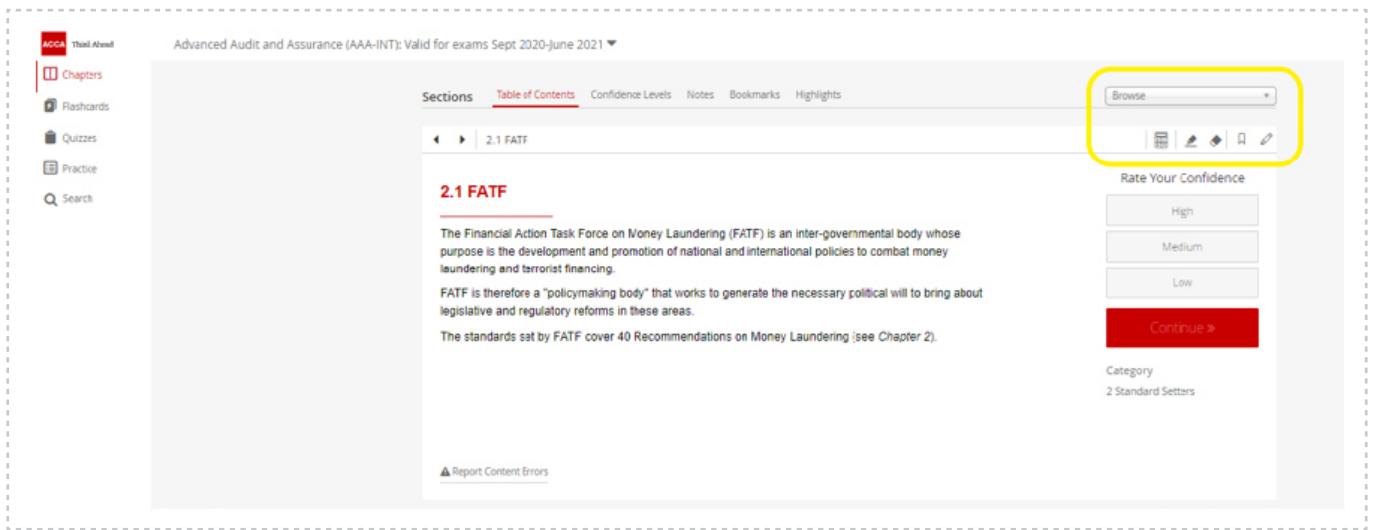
ACCA Think Ahead

Chapters

Flashcards

Quizzes

Practice

Search

Advanced Audit and Assurance (AAA-INT): Valid for exams Sept 2020-June 2021

Sections Table of Contents Confidence Levels Notes Bookmarks Highlights

Browse

2.1 FATF

2.1 FATF

The Financial Action Task Force on Money Laundering (FATF) is an inter-governmental body whose purpose is the development and promotion of national and international policies to combat money laundering and terrorist financing.

FATF is therefore a "policymaking body" that works to generate the necessary political will to bring about legislative and regulatory reforms in these areas.

The standards set by FATF cover 40 Recommendations on Money Laundering (see Chapter 2).

Report Content Errors

Rate Your Confidence

High

Medium

Low

Continue »

Category

2 Standard Setters